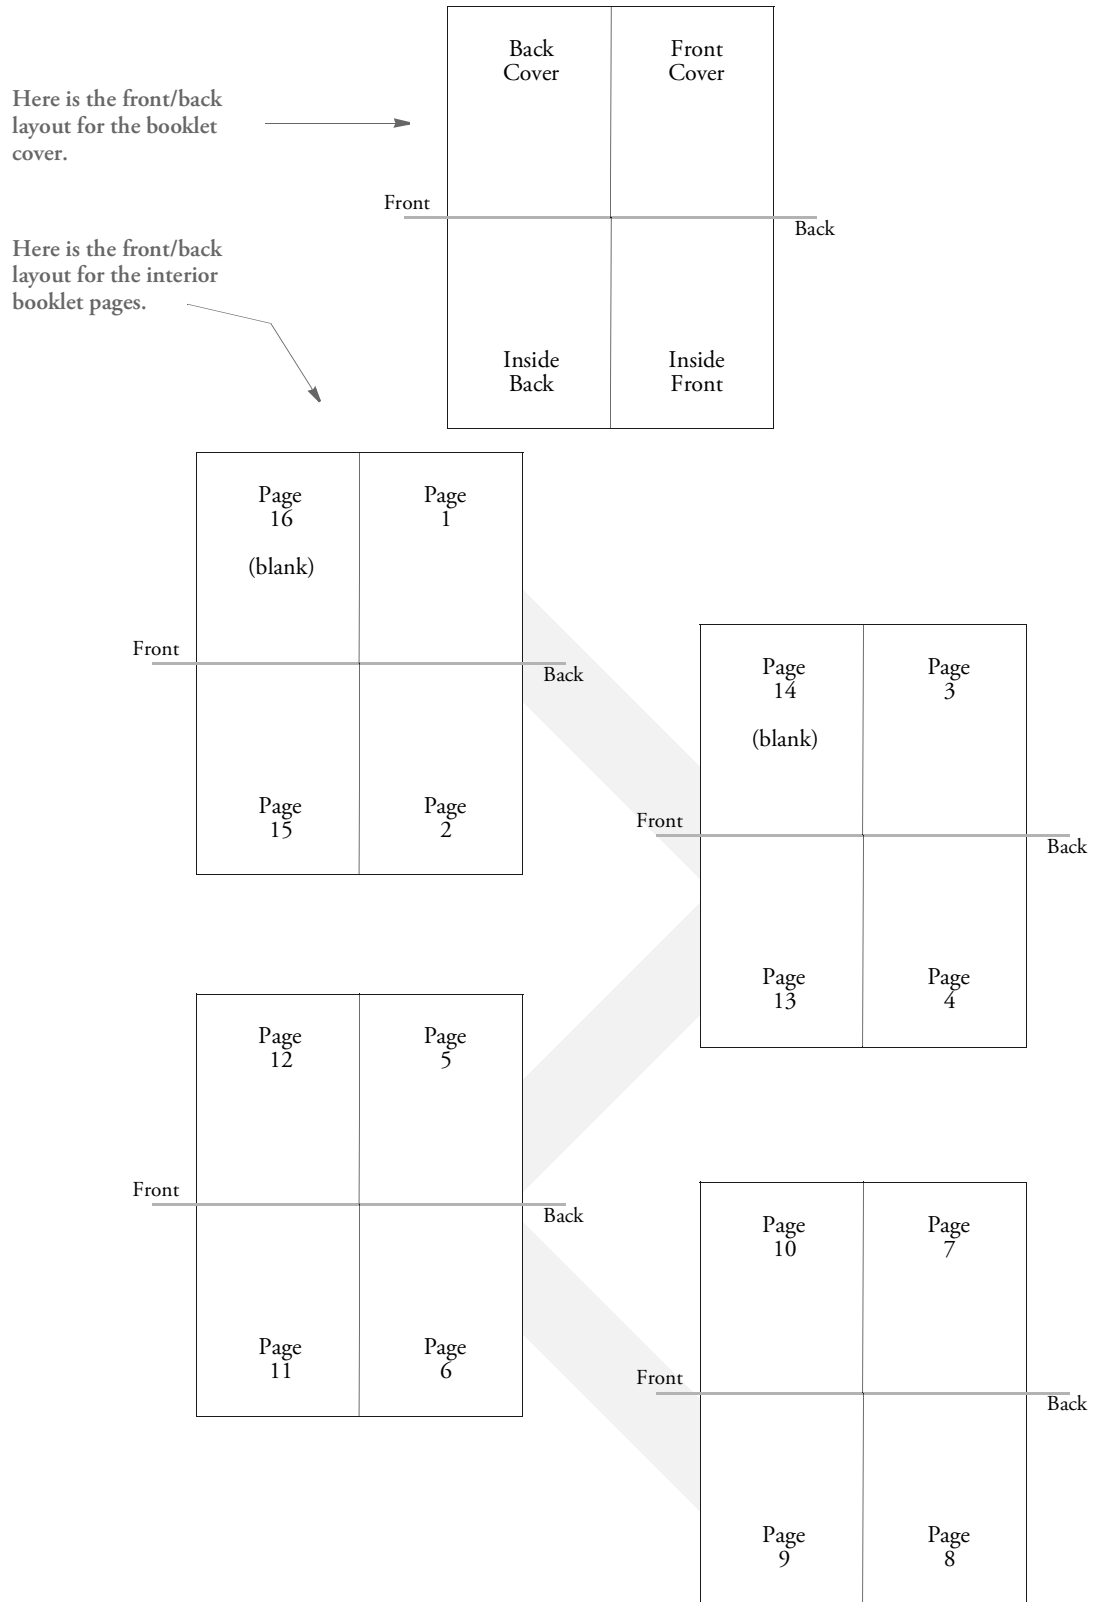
Here is the front/back layout for the booklet cover.

Back Cover

Front Cover

Front

Back

Here is the front/back layout for the interior booklet pages.

Inside Back

Inside Front

Page 16

(blank)

Page 1

Front

Back

Page 15

Page 2

Page 14

(blank)

Page 3

Front

Back

Page 13

Page 4

Page 12

Page 5

Front

Back

Page 11

Page 6

Page 10

Page 7

Front

Back

Page 9

Page 8